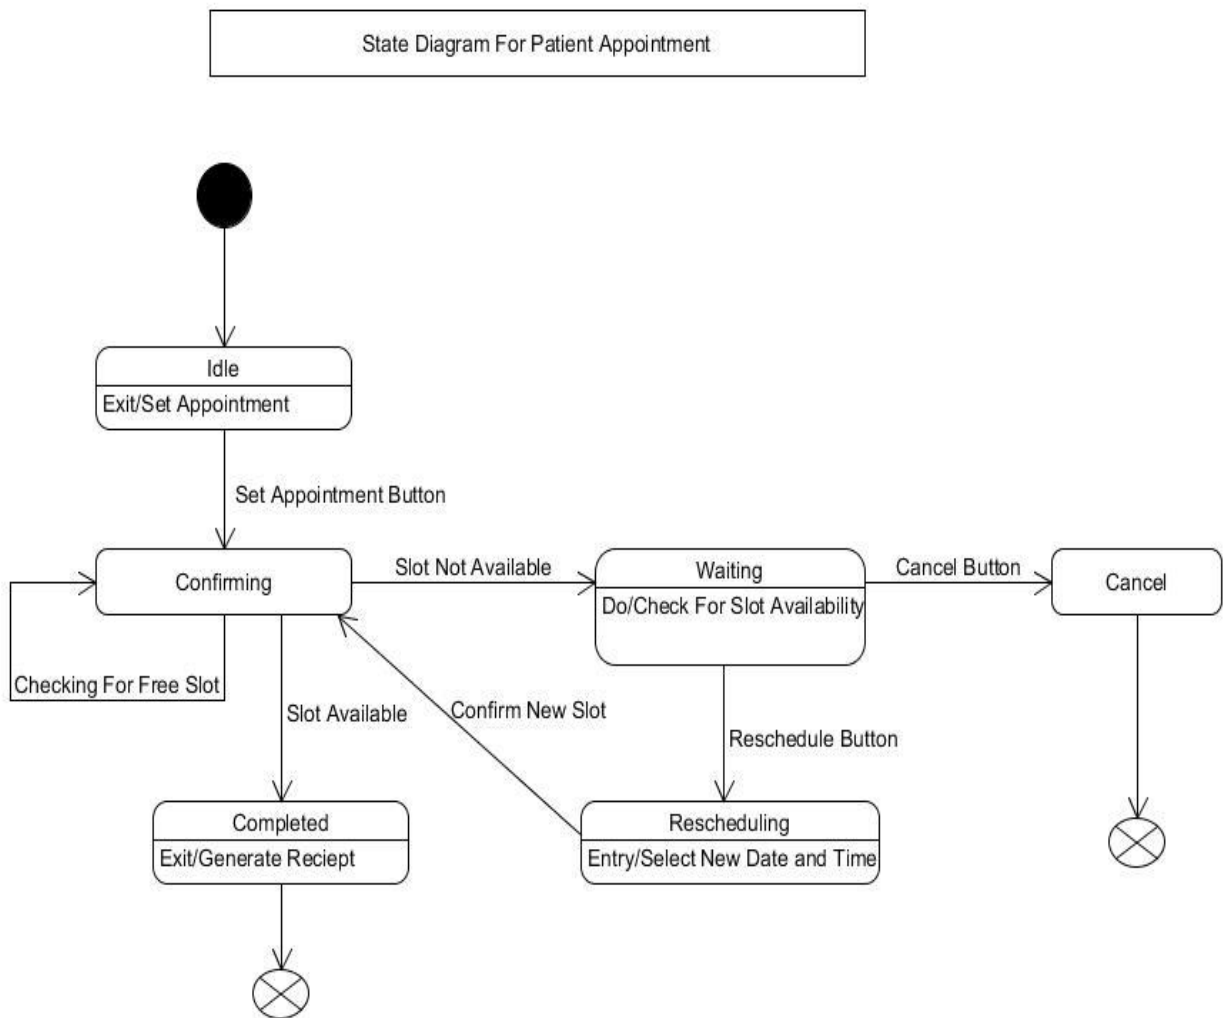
State Diagram For Patient Appointment

Idle
Exit/Set Appointment

Set Appointment Button

Confirming

Checking For Free Slot

Slot Not Available

Waiting
Do/Check For Slot Availability

Cancel Button

Cancel

Slot Available

Confirm New Slot

Reschedule Button

Completed
Exit/Generate Reciept

Rescheduling
Entry/Select New Date and Time